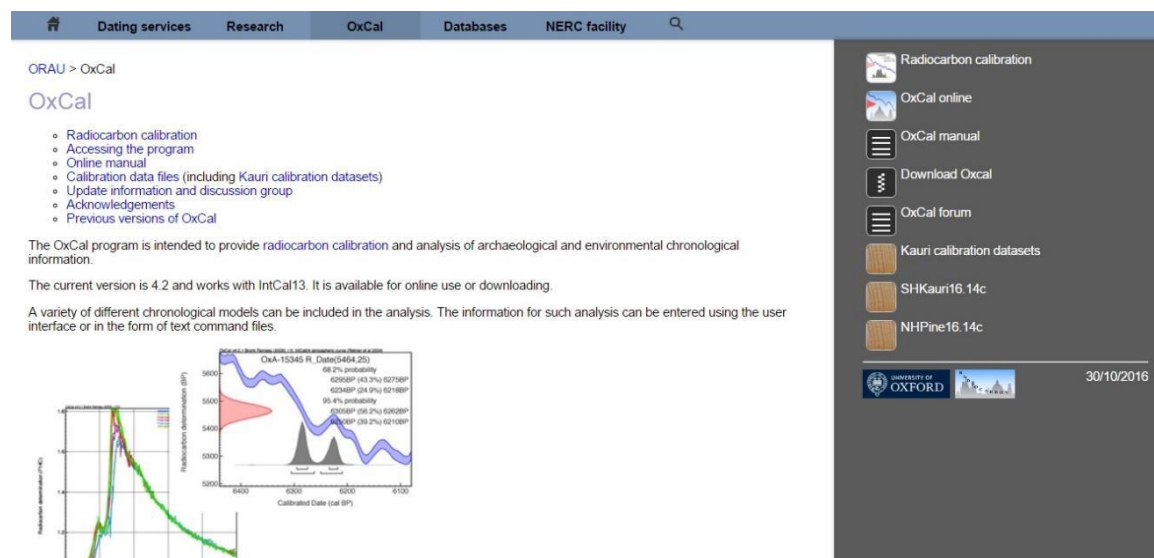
Dating services Research OxCal Databases NERC facility

ORAU > OxCal

OxCal

- Radiocarbon calibration
- Accessing the program
- Online manual
- Calibration data files (including Kauri calibration datasets)
- Update information and discussion group
- Acknowledgements
- Previous versions of OxCal

The OxCal program is intended to provide radiocarbon calibration and analysis of archaeological and environmental chronological information.

The current version is 4.2 and works with IntCal13. It is available for online use or downloading.

A variety of different chronological models can be included in the analysis. The information for such analysis can be entered using the user interface or in the form of text command files.

OxA-15345 R_Date(5464,25)
68.2% probability
6295BP (43.3%) 6275BP
6234BP (24.9%) 6218BP
95.4% probability
6305BP (56.2%) 6262BP
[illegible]BP (39.2%) 6210BP
5600
5500
5400
5300
5200
Radiocarbon determination (BP)
6400 6300 6200 6100
Calibrated Date (cal BP)

Radiocarbon determination

Radiocarbon calibration
OxCal online
OxCal manual
Download Oxcal
OxCal forum
Kauri calibration datasets
SHKauri16.14c
NHPine16.14c

UNIVERSITY OF OXFORD
30/10/2016